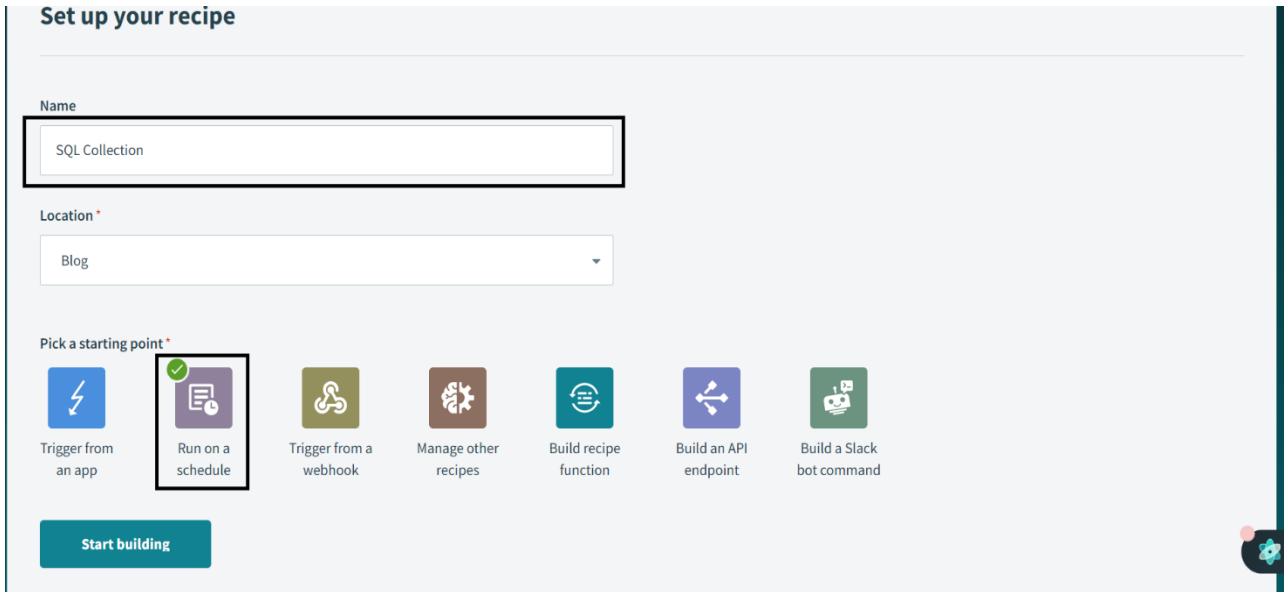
Set up your recipe

Name

SQL Collection

Location *

Blog

Pick a starting point *

Trigger from an app

Run on a schedule

Trigger from a webhook

Manage other recipes

Build recipe function

Build an API endpoint

Build a Slack bot command

Start building